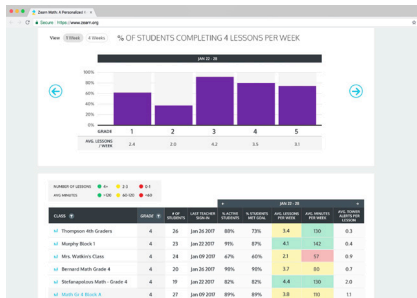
Zearn Math: A Personalized

Secure https://www.zearn.org

View: 1 Week 4 Weeks

% OF STUDENTS COMPLETING 4 LESSONS PER WEEK

JAN 22 - 28

100%
80%
60%
40%
20%
0%

GRADE 1 2 3 4 5

AVG. LESSONS / WEEK 2.4 2.0 4.2 3.5 3.1

NUMBER OF LESSONS 4+ 2-3 0-1
AVG MINUTES +130 60-130 <60

JAN 22 - 28

| CLASS | GRADE | # OF STUDENTS | LAST TEACHER SIGN-IN | % ACTIVE STUDENTS | % STUDENTS MET GOAL | AVG. LESSONS PER WEEK | AVG. MINUTES PER WEEK | AVG. TOWER ALERTS PER LESSON |
|---|---|---|---|---|---|---|---|---|
| Thompson 4th Graders | 4 | 26 | Jan 26 2017 | 88% | 73% | 3.4 | 130 | 0.3 |
| Murphy Block 1 | 4 | 23 | Jan 22 2017 | 91% | 87% | 4.1 | 142 | 0.4 |
| Mrs. Watkins's Class | 4 | 24 | Jan 09 2017 | 67% | 60% | 2.1 | 57 | 0.9 |
| Bernard Math Grade 4 | 4 | 26 | Jan 26 2017 | 90% | 90% | 3.7 | 80 | 0.7 |
| Stefanopolous Math Grade 4 | 4 | 23 | Jan 27 2017 | 82% | 82% | 4.4 | 130 | 0.2 |
| Math Gr 4 Block A | 4 | 26 | Jan 09 2017 | 89% | 89% | 3.8 | 110 | 1 |